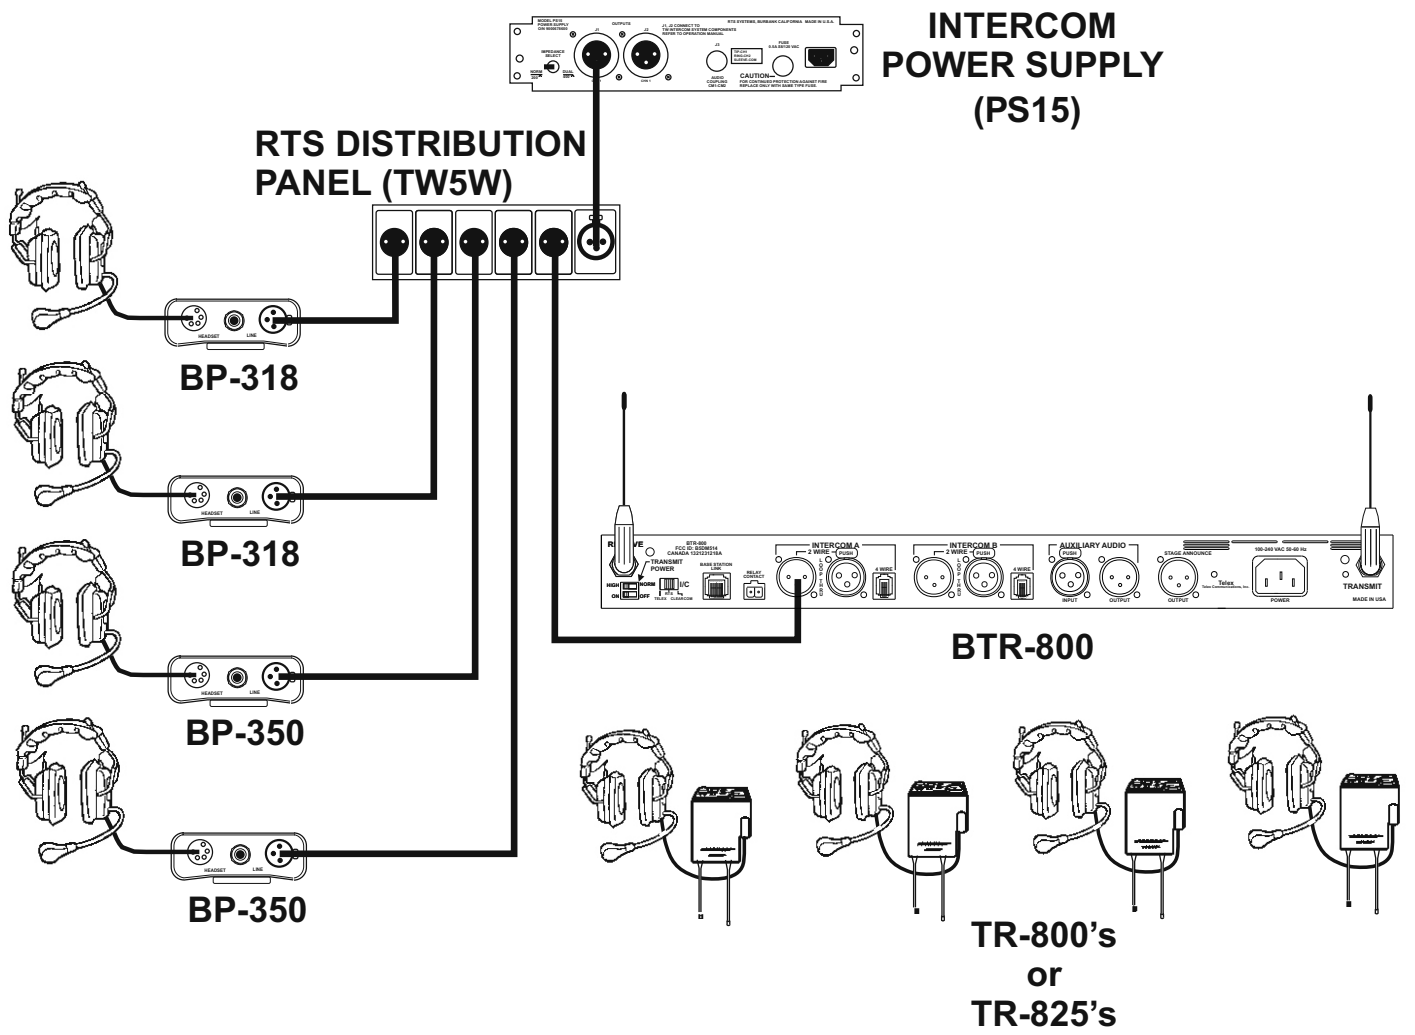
MODEL PS15 POWER SUPPLY

OUTPUTS

J1, J2 CONNECT TO TW INTERCOM SYSTEM COMPONENTS REFER TO OPERATION MANUAL

RTS SYSTEMS, BURBANK CALIFORNIA MADE IN U.S.A.

IMPEDANCE SELECT

NORM

DUAL

J1

J2

J3

AUDIO COUPLING

FUSE

CAUTION

FOR CONTINUED PROTECTION AGAINST FIRE REPLACE ONLY WITH SAME TYPE FUSE

INTERCOM POWER SUPPLY (PS15)

RTS DISTRIBUTION PANEL (TW5W)

HEADSET

LINE

BP-318

HEADSET

LINE

BP-318

HEADSET

LINE

BP-350

HEADSET

LINE

BP-350

RECEIVE

BTR-800 FCC ID: BSDM014 CANADA 1321231218A

TRANSMIT POWER

HIGH

NORM

ON

OFF

I/C

TELEX

CLEARCOM

MASS STATION LINK

RELAY CONTACT

INTERCOM A

2 WIRE

PUSH

4 WIRE

INTERCOM B

2 WIRE

PUSH

4 WIRE

AUXILIARY AUDIO

PUSH

INPUT

OUTPUT

STAGE ANNOUNCE

OUTPUT

Telex

100-240 VAC 50-60 Hz

POWER

TRANSMIT

MADE IN USA

BTR-800

TR-800's or TR-825's